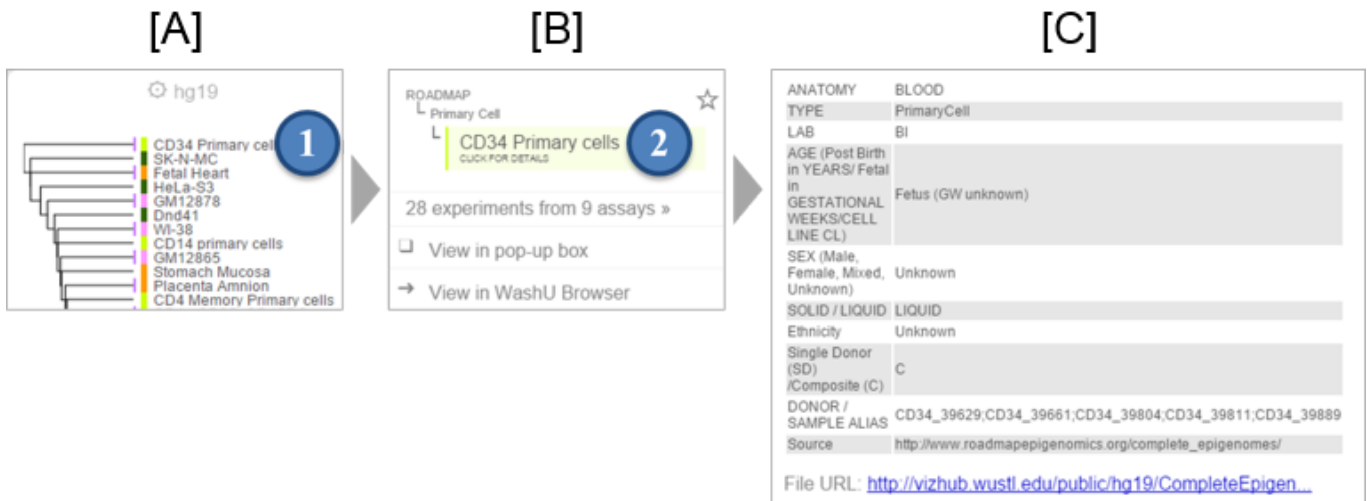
[A]

hg19

CD34 Primary cell
SK-N-MC
Fetal Heart
HeLa-S3
GM12878
Dnd41
WI-38
CD14 primary cells
GM12865
Stomach Mucosa
Placenta Amnion
CD4 Memory Primary cells

1

[B]

ROADMAP
Primary Cell
CD34 Primary cells
CLICK FOR DETAILS

2

28 experiments from 9 assays »
View in pop-up box
View in WashU Browser

[C]

| | |
|---|---|
| ANATOMY | BLOOD |
| TYPE | PrimaryCell |
| LAB | BI |
| AGE (Post Birth in YEARS/ Fetal in GESTATIONAL WEEKS/CELL LINE CL) | Fetus (GW unknown) |
| SEX (Male, Female, Mixed, Unknown) | Unknown |
| SOLID / LIQUID | LIQUID |
| Ethnicity | Unknown |
| Single Donor (SD) /Composite (C) | C |
| DONOR / SAMPLE ALIAS | CD34_39629;CD34_39661;CD34_39804;CD34_39811;CD34_39889 |
| Source | http://www.roadmapepigenomics.org/complete_epigenomes/ |

File URL: http://vizhub.wustl.edu/public/hg19/CompleteEpigen...